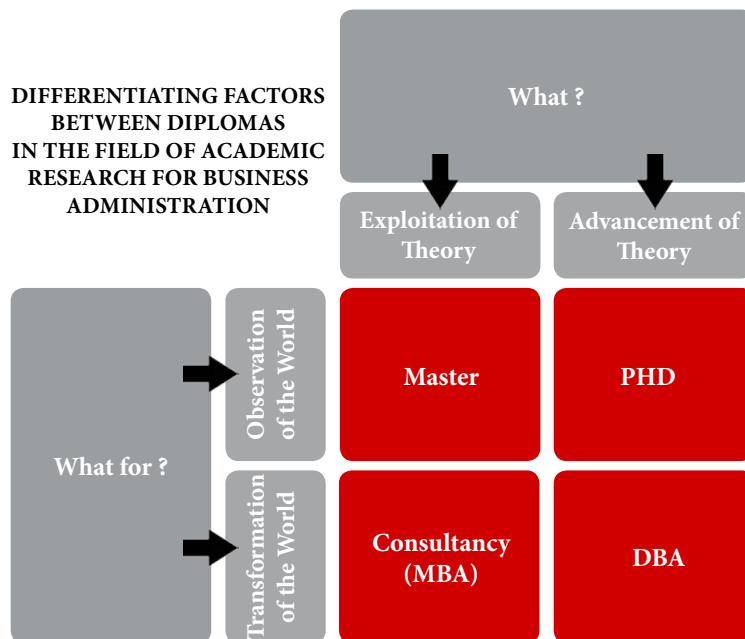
DIFFERENTIATING FACTORS BETWEEN DIPLOMAS IN THE FIELD OF ACADEMIC RESEARCH FOR BUSINESS ADMINISTRATION

What ?

Exploitation of Theory

Advancement of Theory

What for ?

Observation of the World

Master

PHD

Transformation of the World

Consultancy (MBA)

DBA